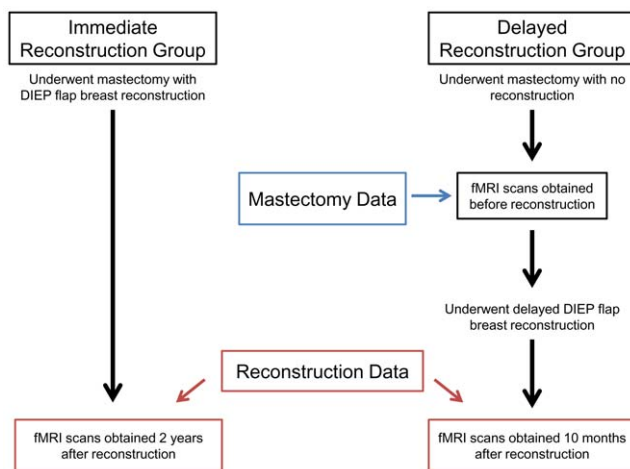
Immediate Reconstruction Group

Underwent mastectomy with DIEP flap breast reconstruction

Delayed Reconstruction Group

Underwent mastectomy with no reconstruction

Mastectomy Data

fMRI scans obtained before reconstruction

Underwent delayed DIEP flap breast reconstruction

Reconstruction Data

fMRI scans obtained 2 years after reconstruction

fMRI scans obtained 10 months after reconstruction